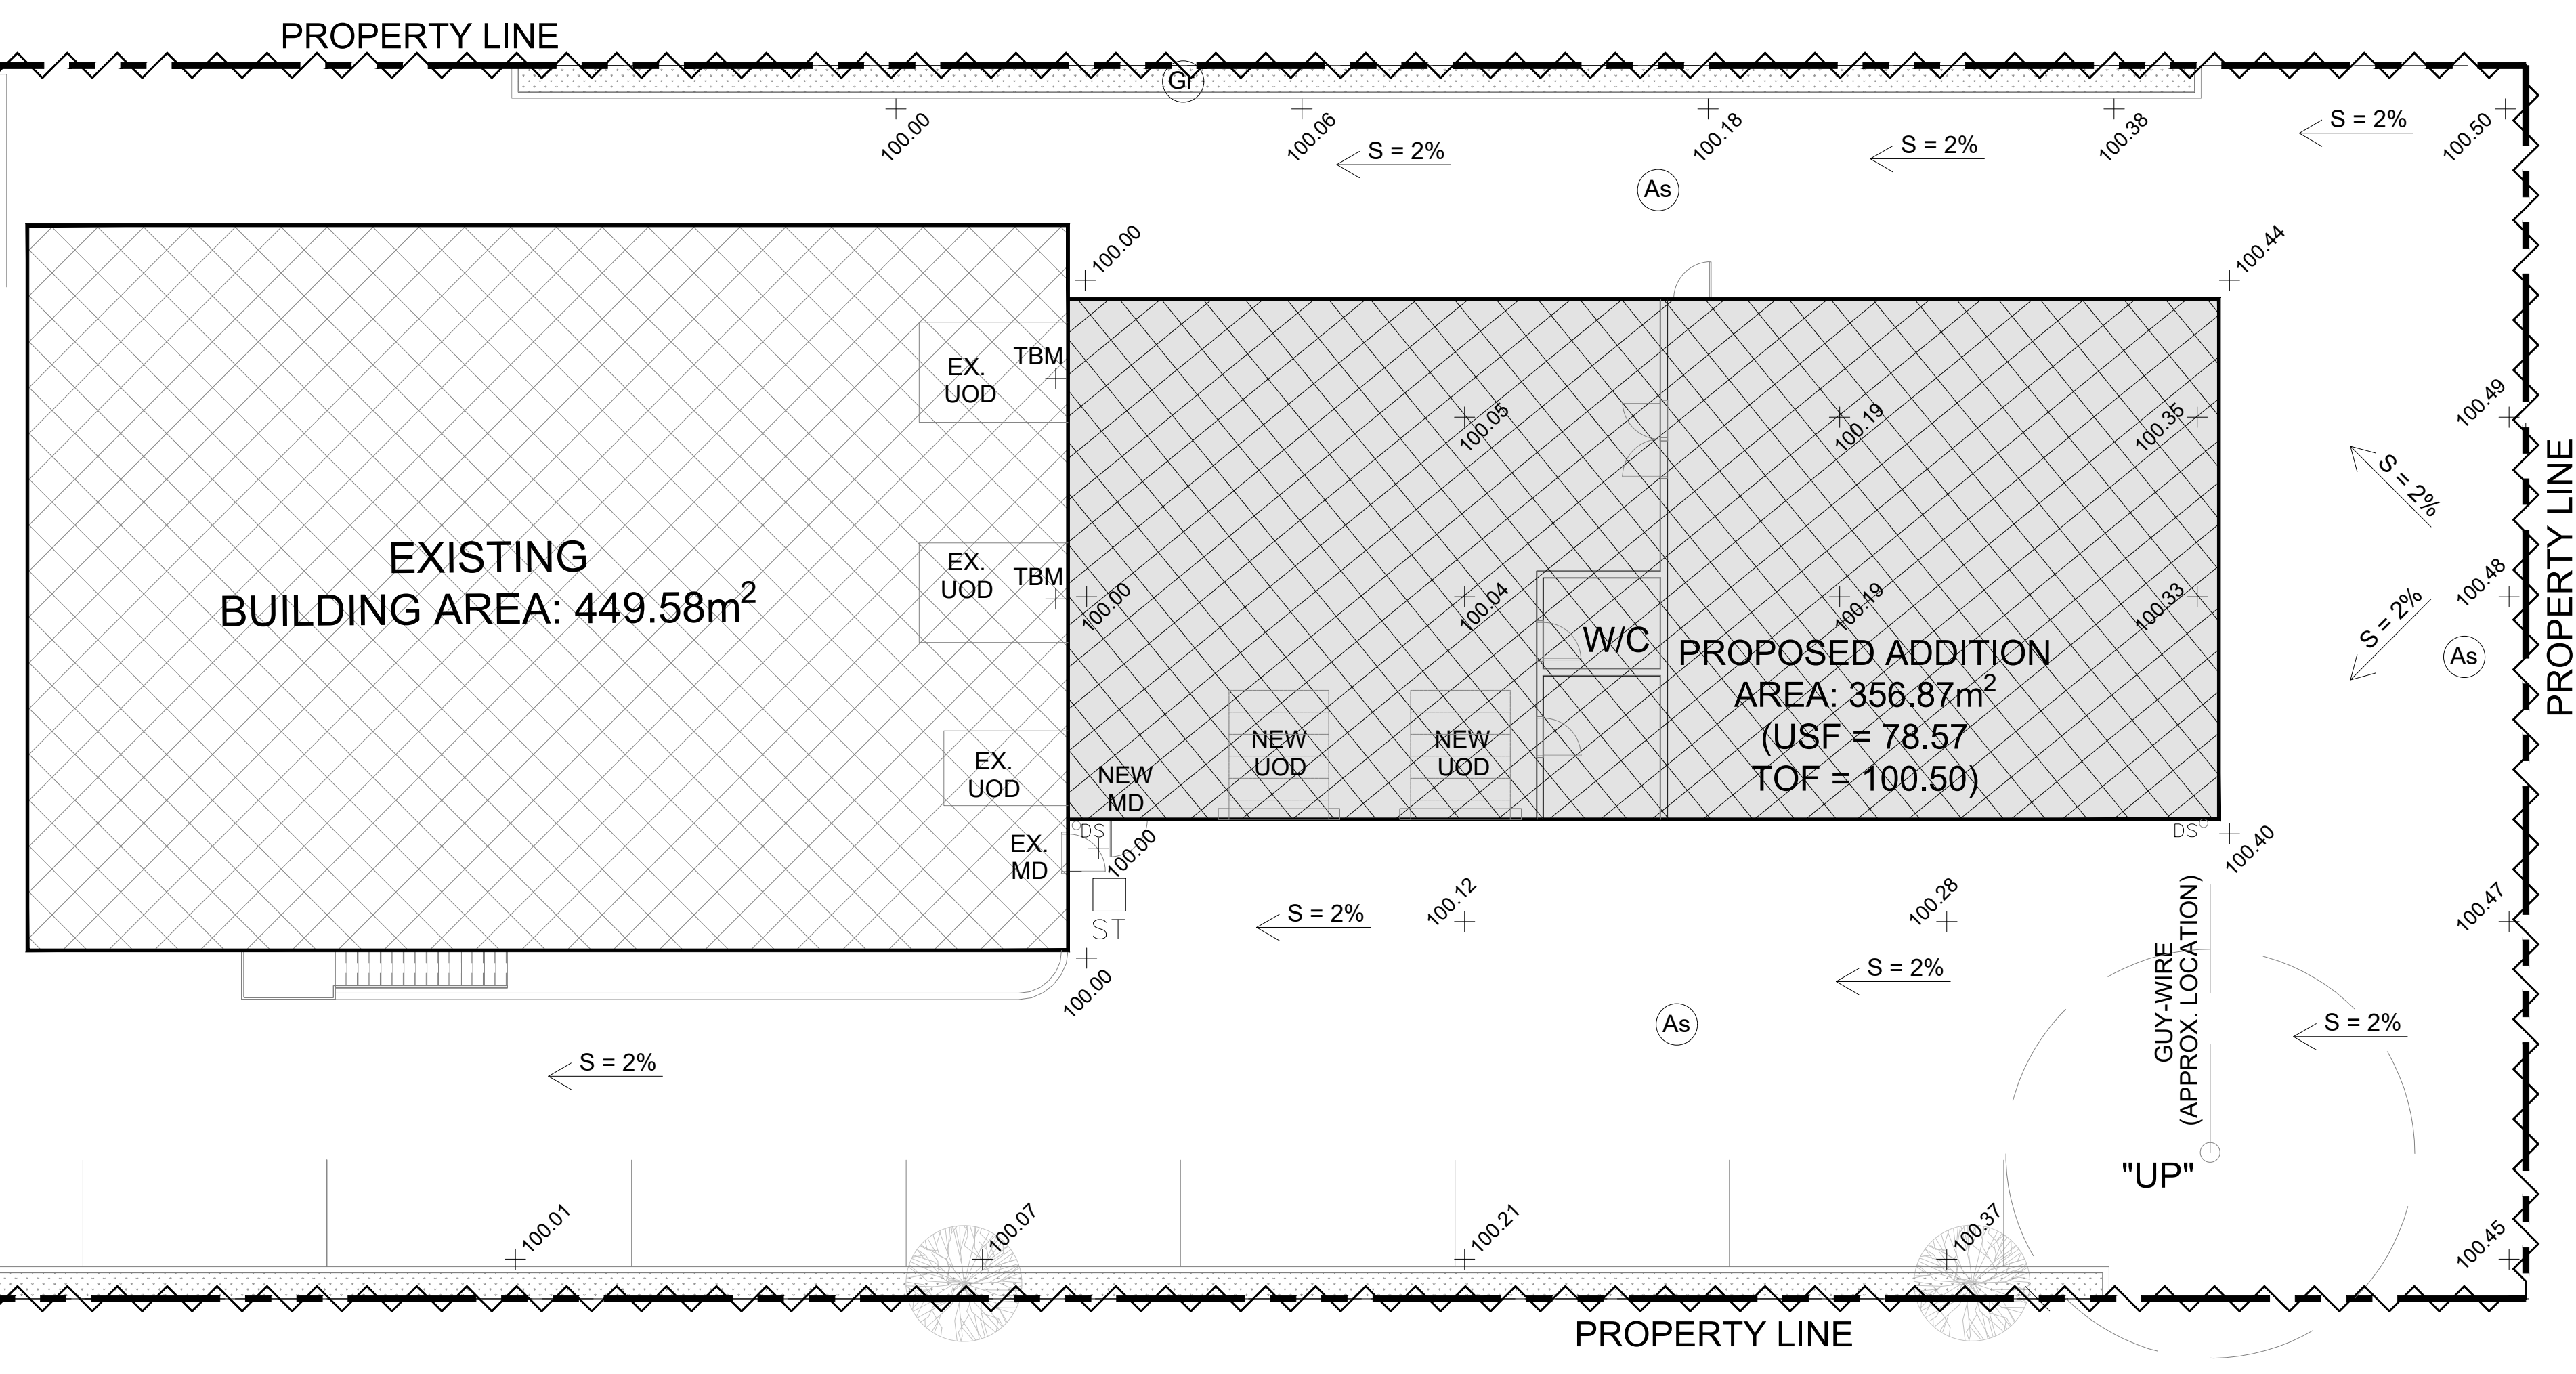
PROPERTY LINE

Gr

100.00
100.06
100.18
100.38
100.50

S = 2%
S = 2%
S = 2%

As

100.00
100.44

EX.
UOD
TBM

100.05
100.19
100.35
100.49

S = 2%

PROPERTY LINE

EXISTING
BUILDING AREA: 449.58m$^2$

EX.
UOD
TBM

100.00
100.04
100.19
100.33
100.48

S = 2%

W/C

PROPOSED ADDITION
AREA: 356.87m$^2$
(USF = 78.57
TOF = 100.50)

As

NEW
UOD

NEW
UOD

EX.
UOD

NEW
MD

DS
100.00
EX.
MD

DS
100.40

ST

S = 2%
100.12
100.28

GUY-WIRE
(APPROX. LOCATION)

100.47

100.00

S = 2%

As

S = 2%

S = 2%

"UP"

100.01
100.07
100.21
100.37
100.45

PROPERTY LINE